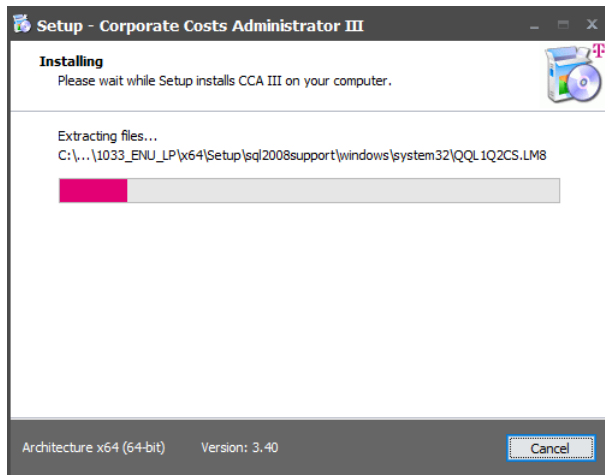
Setup - Corporate Costs Administrator III

Installing
Please wait while Setup installs CCA III on your computer.

Extracting files...
C:\...\1033_ENU_LP\x64\Setup\sql2008support\windows\system32\QQL1Q2CS.LM8

Architecture x64 (64-bit)   Version: 3.40

Cancel